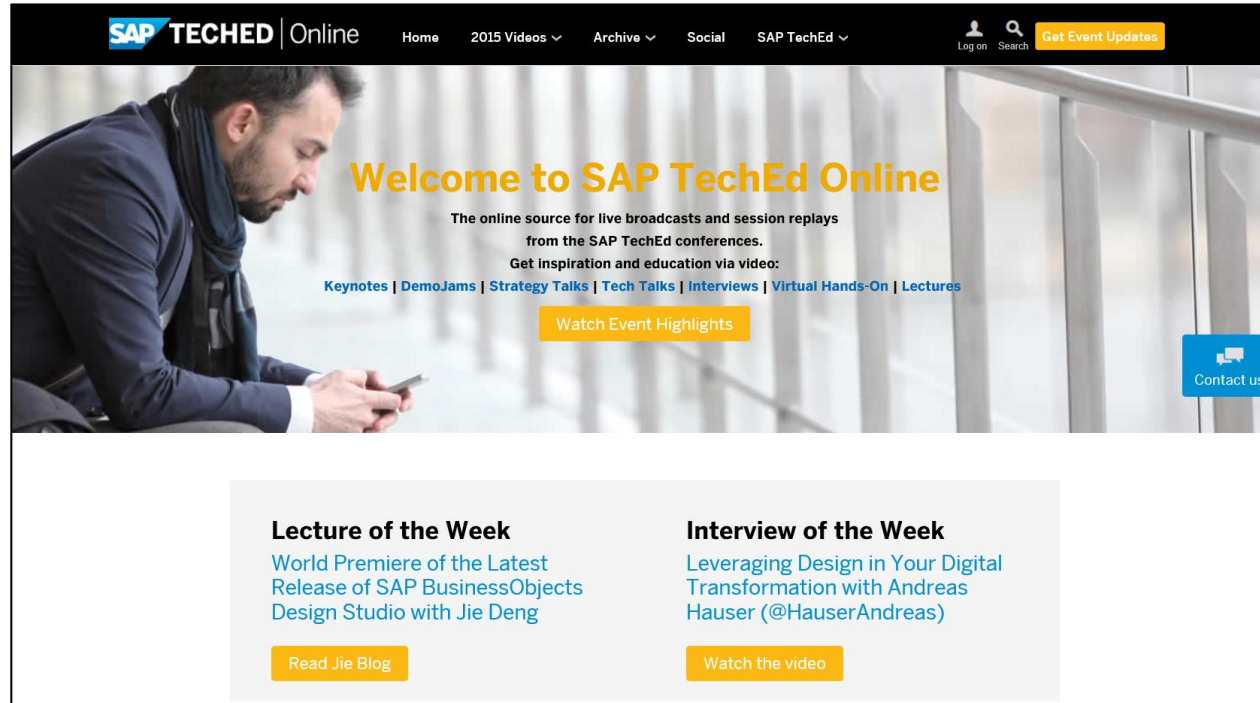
SAP TECHED | Online

Home 2015 Videos Archive Social SAP TechEd Log on Search Get Event Updates

Welcome to SAP TechEd Online

The online source for live broadcasts and session replays from the SAP TechEd conferences.
Get inspiration and education via video:
Keynotes | DemoJams | Strategy Talks | Tech Talks | Interviews | Virtual Hands-On | Lectures

Watch Event Highlights

Contact us

Lecture of the Week
World Premiere of the Latest Release of SAP BusinessObjects Design Studio with Jie Deng

Read Jie Blog

Interview of the Week
Leveraging Design in Your Digital Transformation with Andreas Hauser (@HauserAndreas)

Watch the video